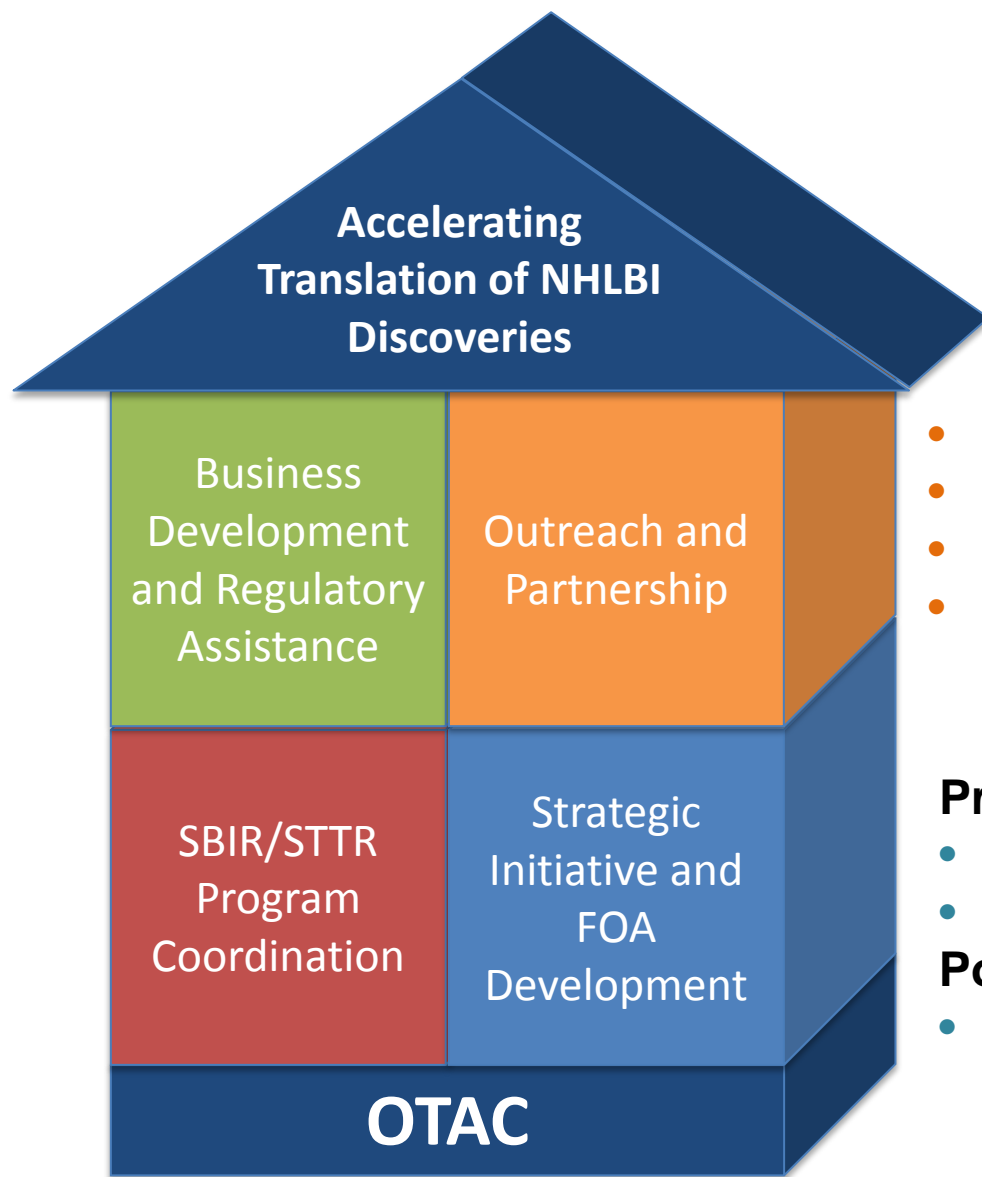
Accelerating Translation of NHLBI Discoveries

Business Development and Regulatory Assistance

Outreach and Partnership

SBIR/STTR Program Coordination

Strategic Initiative and FOA Development

OTAC

Pr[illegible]

Po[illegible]